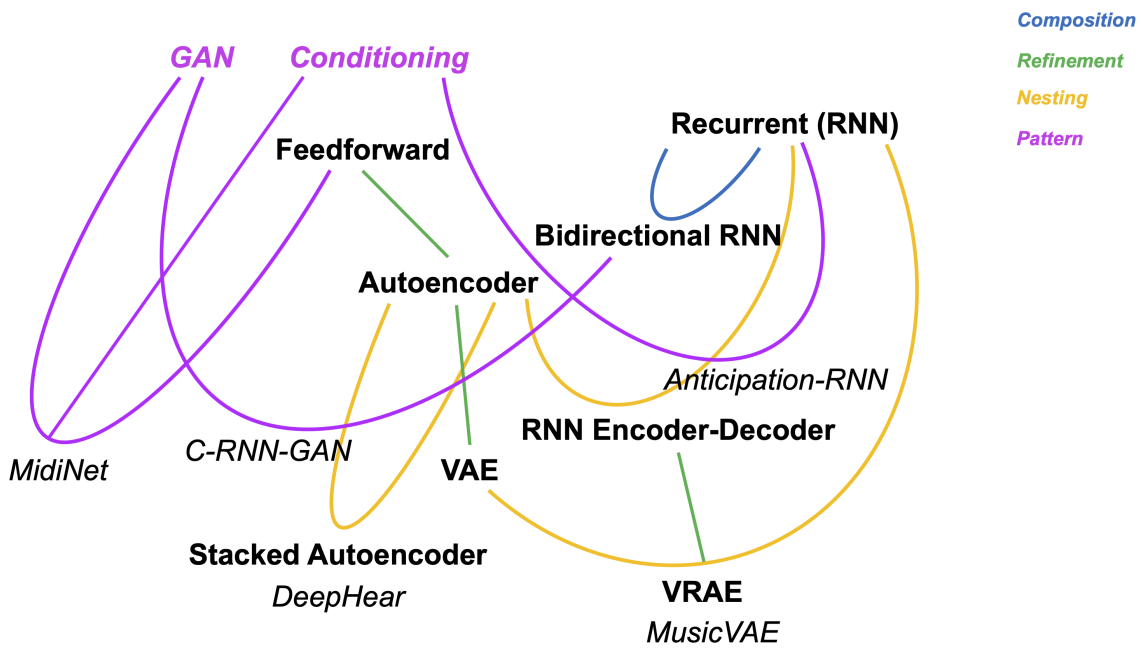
Composition
Refinement
Nesting
Pattern

GAN
Conditioning

Feedforward

Recurrent (RNN)

Bidirectional RNN

Autoencoder

Anticipation-RNN

RNN Encoder-Decoder

MidiNet

C-RNN-GAN

VAE

Stacked Autoencoder
DeepHear

VRAE
MusicVAE